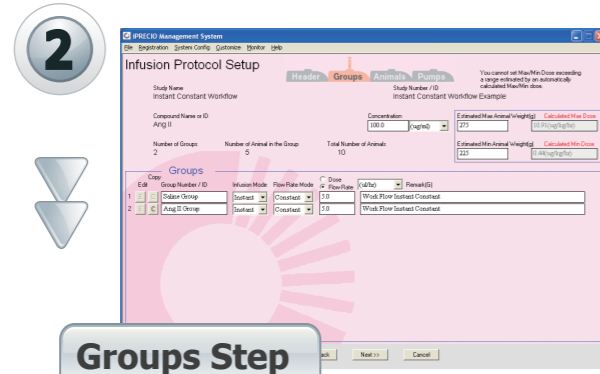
2

iPRECIO Management System

File Registration System Config Customize Monitor Help

Infusion Protocol Setup

Header Groups Animals Pumps

You cannot set Max/Min Dose exceeding a range estimated by an automatically calculated Max/Min dose.

Study Name
Instant Constant Workflow

Study Number / ID
Instant Constant Workflow Example

Compound Name or ID
Ang II

Concentration
100.0 (ug/ml)

Estimated Max Animal Weight(g) 275
Calculated Max Dose 10.91(ug/kg/hr)

Estimated Min Animal Weight(g) 225
Calculated Min Dose 0.44(ug/kg/hr)

Number of Groups
2

Number of Animal in the Group
5

Total Number of Animals
10

Groups

Edit Copy Group Number / ID Infusion Mode Flow Rate Mode Dose Flow Rate (ul/hr) Remark(E)

1 E C Saline Group Instant Constant 5.0 Work Flow Instant Constant

2 E C Ang II Group Instant Constant 5.0 Work Flow Instant Constant

Groups Step

ack Next >> Cancel